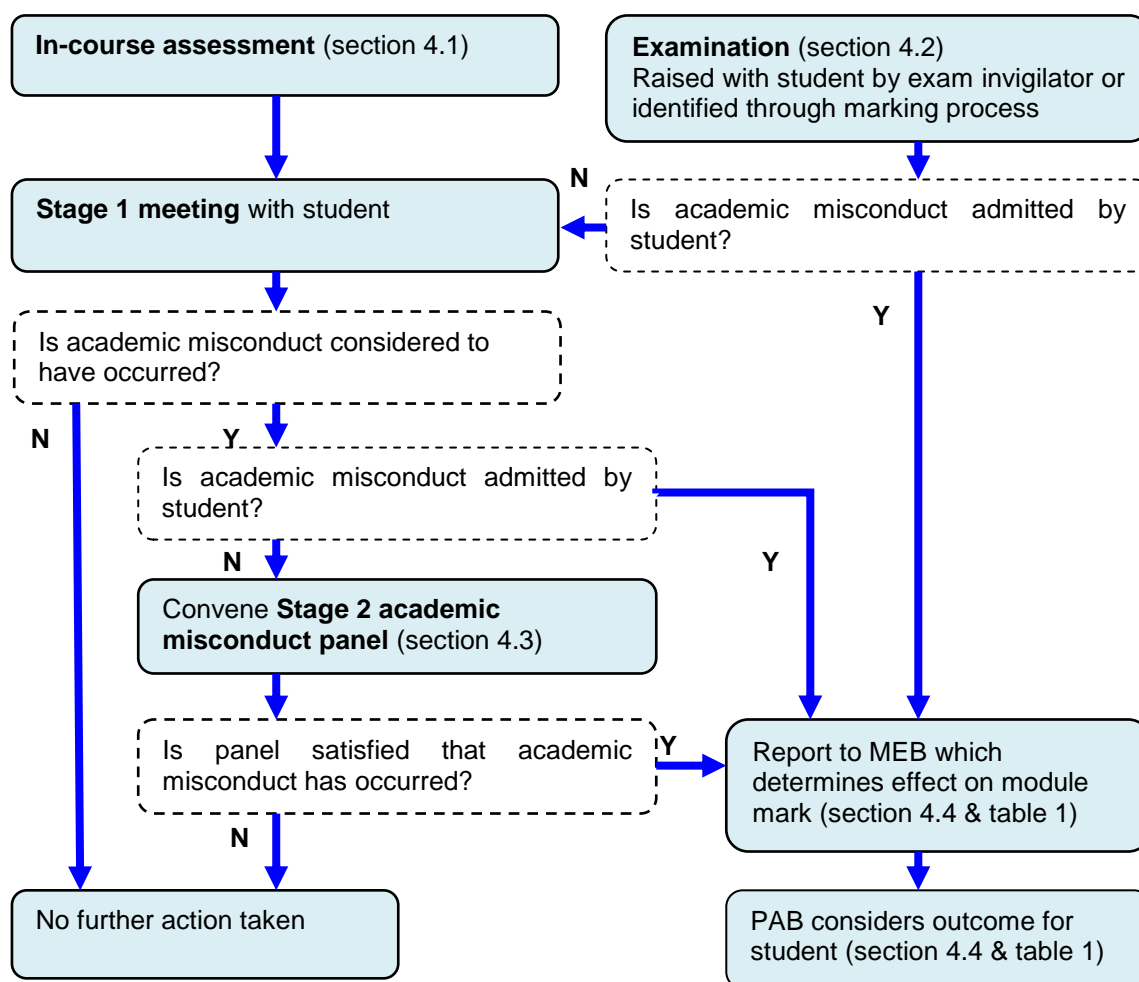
In-course assessment (section 4.1)

Examination (section 4.2)
Raised with student by exam invigilator or identified through marking process

N

Stage 1 meeting with student

Is academic misconduct admitted by student?

Y

Is academic misconduct considered to have occurred?

N

Y

Is academic misconduct admitted by student?

Y

N

Convene Stage 2 academic misconduct panel (section 4.3)

Is panel satisfied that academic misconduct has occurred?

Y

Report to MEB which determines effect on module mark (section 4.4 & table 1)

N

No further action taken

PAB considers outcome for student (section 4.4 & table 1)